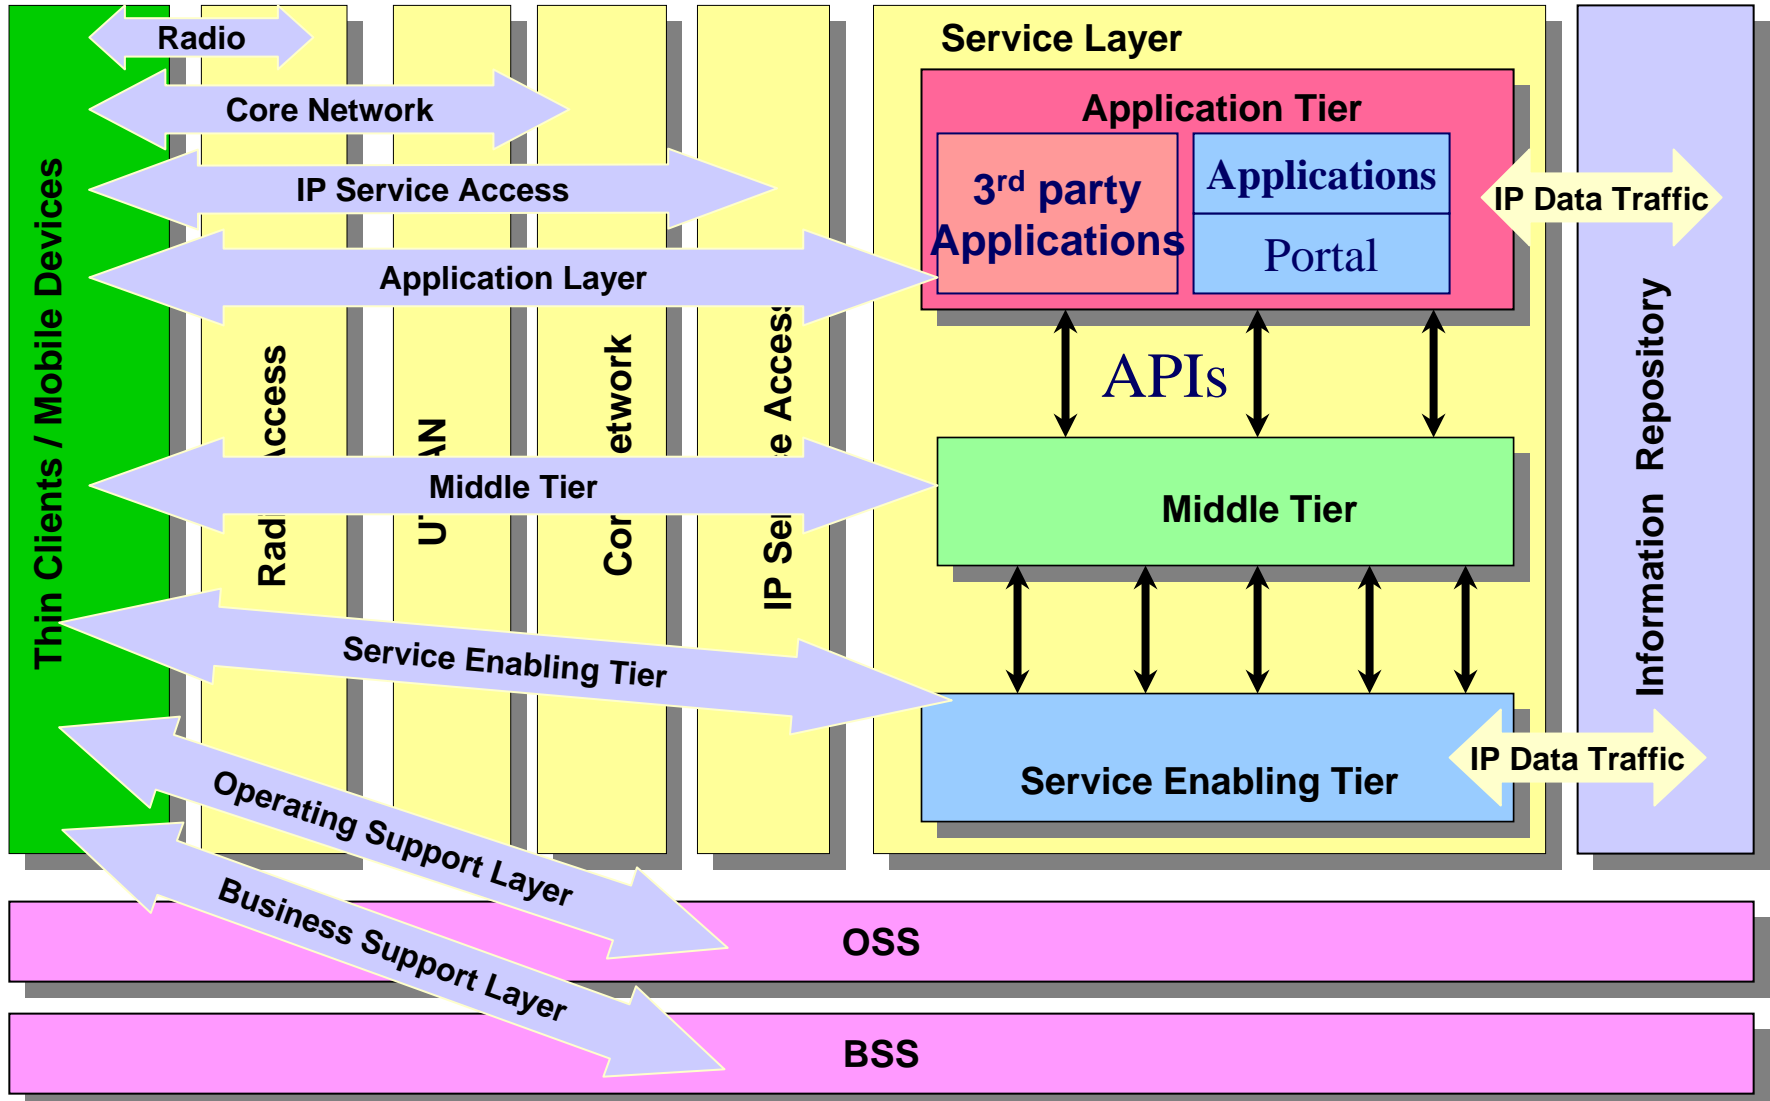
Thin Clients / Mobile Devices

Radio

Core Network

IP Service Access

Application Layer

Rad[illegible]ccess

U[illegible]AN

Co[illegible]etwork

IP Se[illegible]e Access

Middle Tier

Service Enabling Tier

Operating Support Layer

Business Support Layer

Service Layer

Application Tier

3rd party Applications

Applications

Portal

IP Data Traffic

APIs

Middle Tier

Service Enabling Tier

IP Data Traffic

Information Repository

OSS

BSS